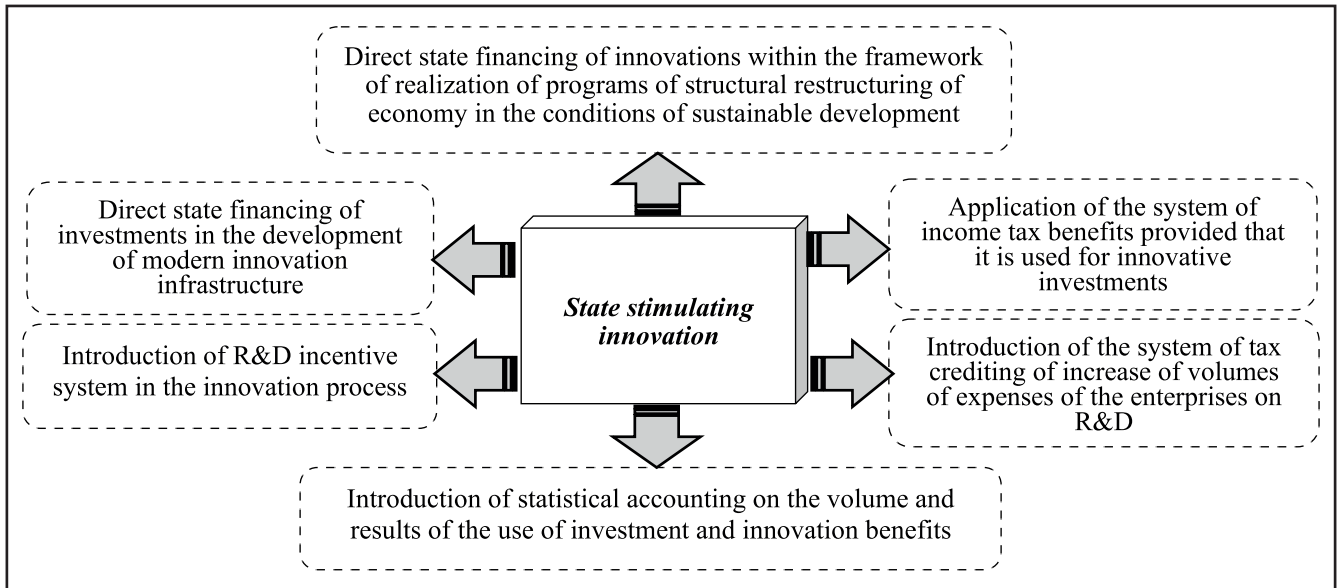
Direct state financing of innovations within the framework of realization of programs of structural restructuring of economy in the conditions of sustainable development

Direct state financing of investments in the development of modern innovation infrastructure

State stimulating innovation

Application of the system of income tax benefits provided that it is used for innovative investments

Introduction of R&D incentive system in the innovation process

Introduction of the system of tax crediting of increase of volumes of expenses of the enterprises on R&D

Introduction of statistical accounting on the volume and results of the use of investment and innovation benefits